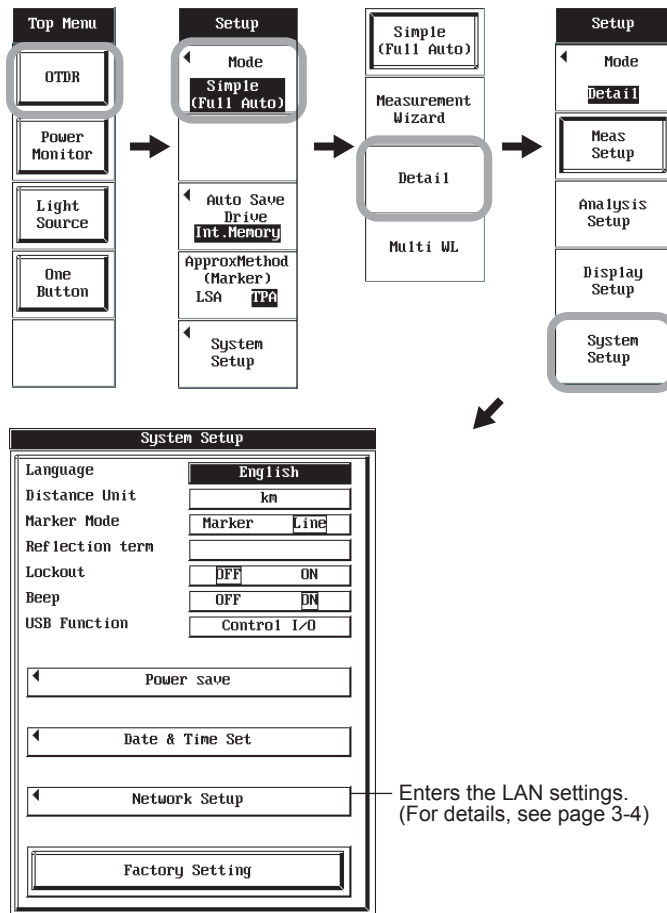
Top Menu

OTDR

Power Monitor

Light Source

One Button

Setup

Mode

Simple (Full Auto)

Auto Save Drive

Int.Memory

ApproxMethod (Marker)

LSA TPA

System Setup

Simple (Full Auto)

Measurement Wizard

Detail

Multi WL

Setup

Mode

Detail

Meas Setup

Analysis Setup

Display Setup

System Setup

System Setup

| | |
|---|---|
| Language | English |
| Distance Unit | km |
| Marker Mode | Marker Line |
| Reflection term | |
| Lockout | OFF ON |
| Beep | OFF ON |
| USB Function | Control I/O |

Power save

Date & Time Set

Network Setup

Factory Setting

Enters the LAN settings. (For details, see page 3-4)